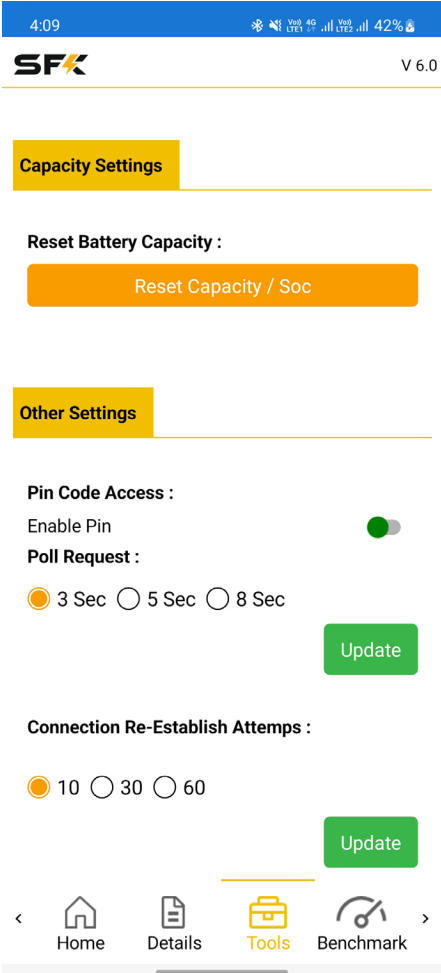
4:09
Vo) 4G LTE1 Vo) LTE2 42%

SFK
V 6.0

Capacity Settings

Reset Battery Capacity :

Reset Capacity / Soc

Other Settings

Pin Code Access :

Enable Pin

Poll Request :

3 Sec 5 Sec 8 Sec

Update

Connection Re-Establish Attemps :

10 30 60

Update

‹ Home Details Tools Benchmark ›